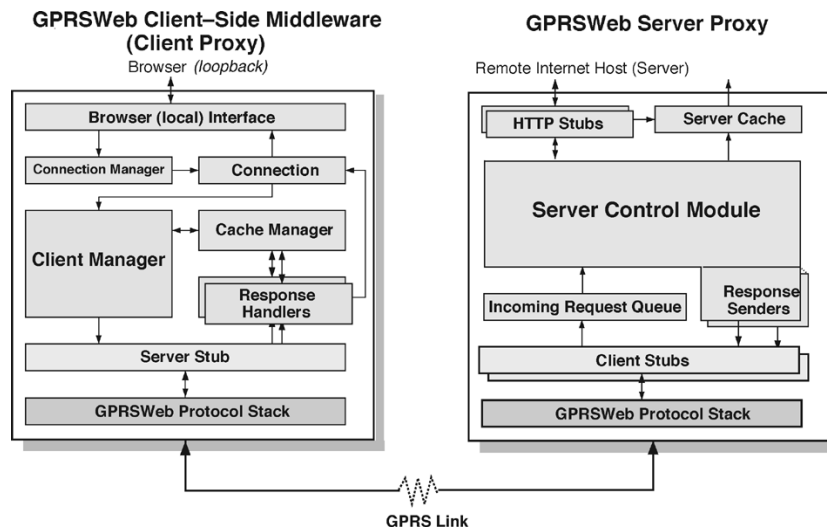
GPRSWeb Client–Side Middleware (Client Proxy)

Browser *(loopback)*

Browser (local) Interface

Connection Manager

Connection

Client Manager

Cache Manager

Response Handlers

Server Stub

GPRSWeb Protocol Stack

GPRSWeb Server Proxy

Remote Internet Host (Server)

HTTP Stubs

Server Cache

Server Control Module

Incoming Request Queue

Response Senders

Client Stubs

GPRSWeb Protocol Stack

GPRS Link